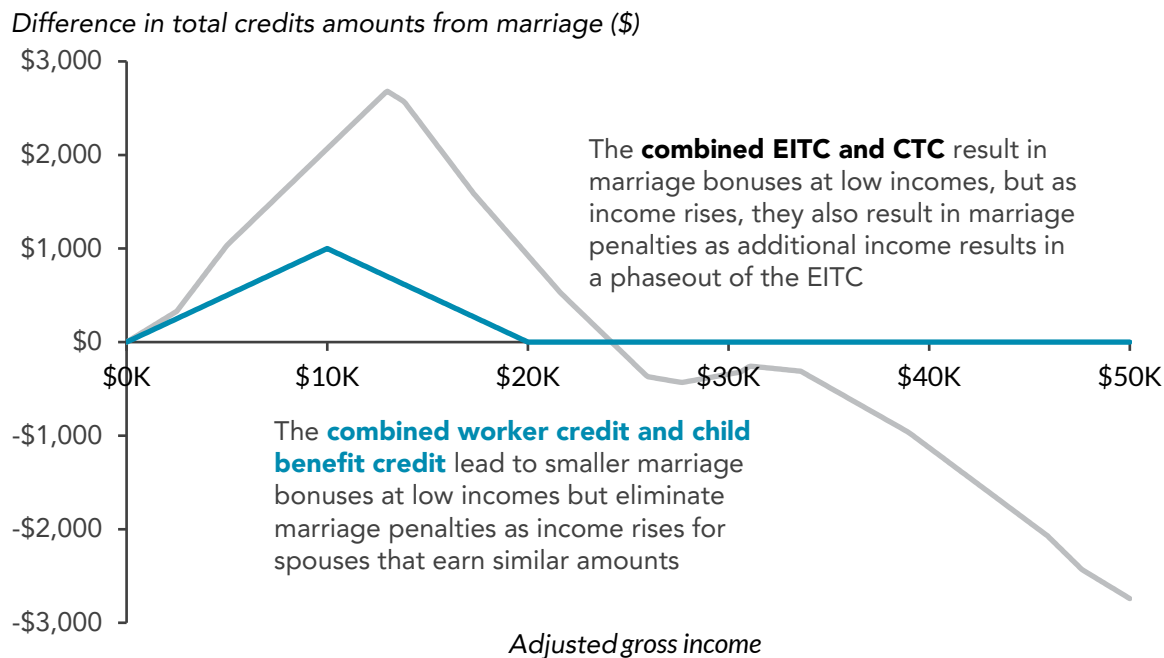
Difference in total credits amounts from marriage ($)

$3,000
$2,000
$1,000
$0
-$1,000
-$2,000
-$3,000

$0K
$10K
$20K
$30K
$40K
$50K

The **combined EITC and CTC** result in marriage bonuses at low incomes, but as income rises, they also result in marriage penalties as additional income results in a phaseout of the EITC

The **combined worker credit and child benefit credit** lead to smaller marriage bonuses at low incomes but eliminate marriage penalties as income rises for spouses that earn similar amounts

Adjusted gross income